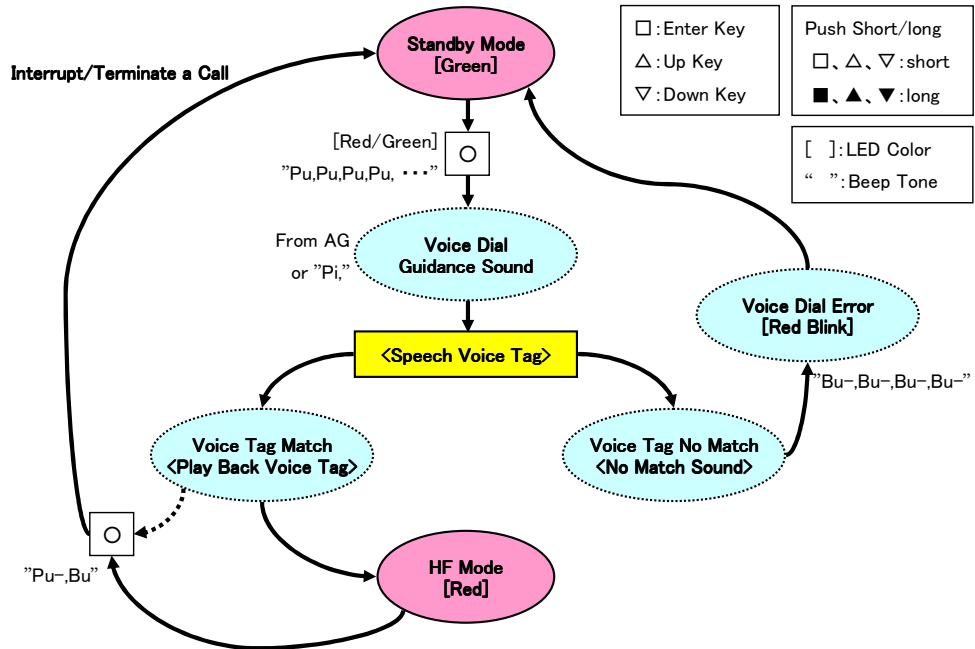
□:Enter Key
△:Up Key
▽:Down Key

Push Short/long
□、△、▽:short
■、▲、▼:long

[ ]:LED Color
“ ”:Beep Tone

Interrupt/Terminate a Call

Standby Mode
[Green]

[Red/Green]
”Pu,Pu,Pu,Pu, ･･･”

From AG
or ”Pi,”

Voice Dial
Guidance Sound

<Speech Voice Tag>

Voice Dial Error
[Red Blink]

”Bu−,Bu−,Bu−,Bu−”

Voice Tag Match
<Play Back Voice Tag>

Voice Tag No Match
<No Match Sound>

”Pu−,Bu”

HF Mode
[Red]